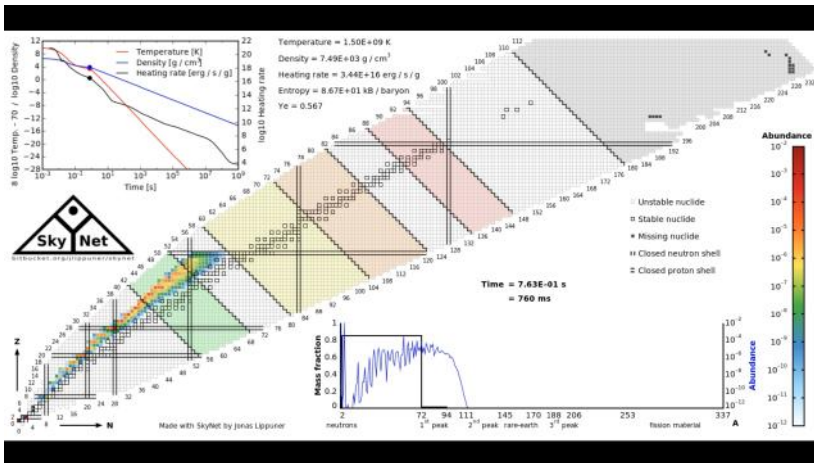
Temperature [K]
Density [g / cm³]
Heating rate [erg / s / g]

8 log10 Temp. - 70 / log10 Density
log10 Heating rate
Time [s]

Temperature = 1.50E+09 K
Density = 7.49E+03 g / cm³
Heating rate = 3.44E+16 erg / s / g
Entropy = 8.67E+01 kB / baryon
Ye = 0.567

SkyNet
bitbucket.org/jlippuner/skynet

Unstable nuclide
Stable nuclide
Missing nuclide
Closed neutron shell
Closed proton shell

Time = 7.63E-01 s
= 760 ms

Abundance
$10^{-2}$
$10^{-3}$
$10^{-4}$
$10^{-5}$
$10^{-6}$
$10^{-7}$
$10^{-8}$
$10^{-9}$
$10^{-10}$
$10^{-11}$
$10^{-12}$

Mass fraction
Abundance
2 neutrons
72 1st peak
94
111 2nd peak
145 rare-earth
170
188 3rd peak
206
253 fission material
337 A

Z
N

Made with SkyNet by Jonas Lippuner